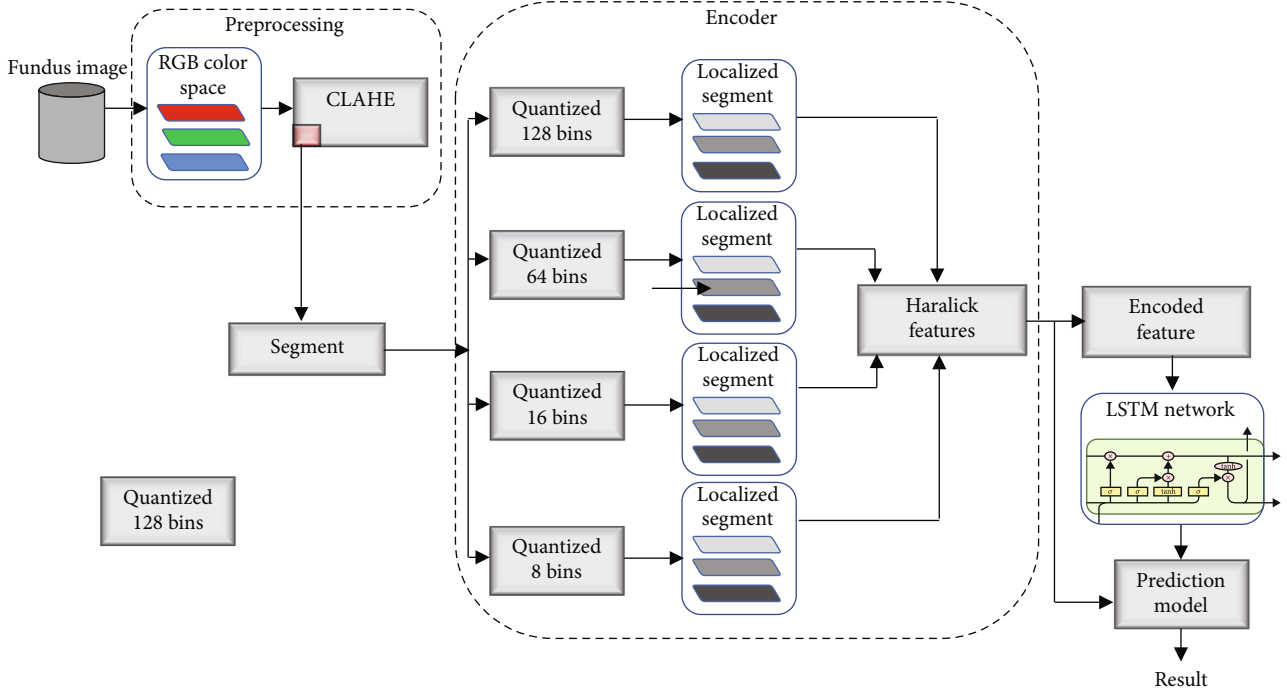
Preprocessing

Fundus image

RGB color space

CLAHE

Segment

Quantized 128 bins

Encoder

Quantized 128 bins

Localized segment

Quantized 64 bins

Localized segment

Quantized 16 bins

Localized segment

Quantized 8 bins

Localized segment

Haralick features

Encoded feature

LSTM network

σ

σ

tanh

σ

tanh

Prediction model

Result